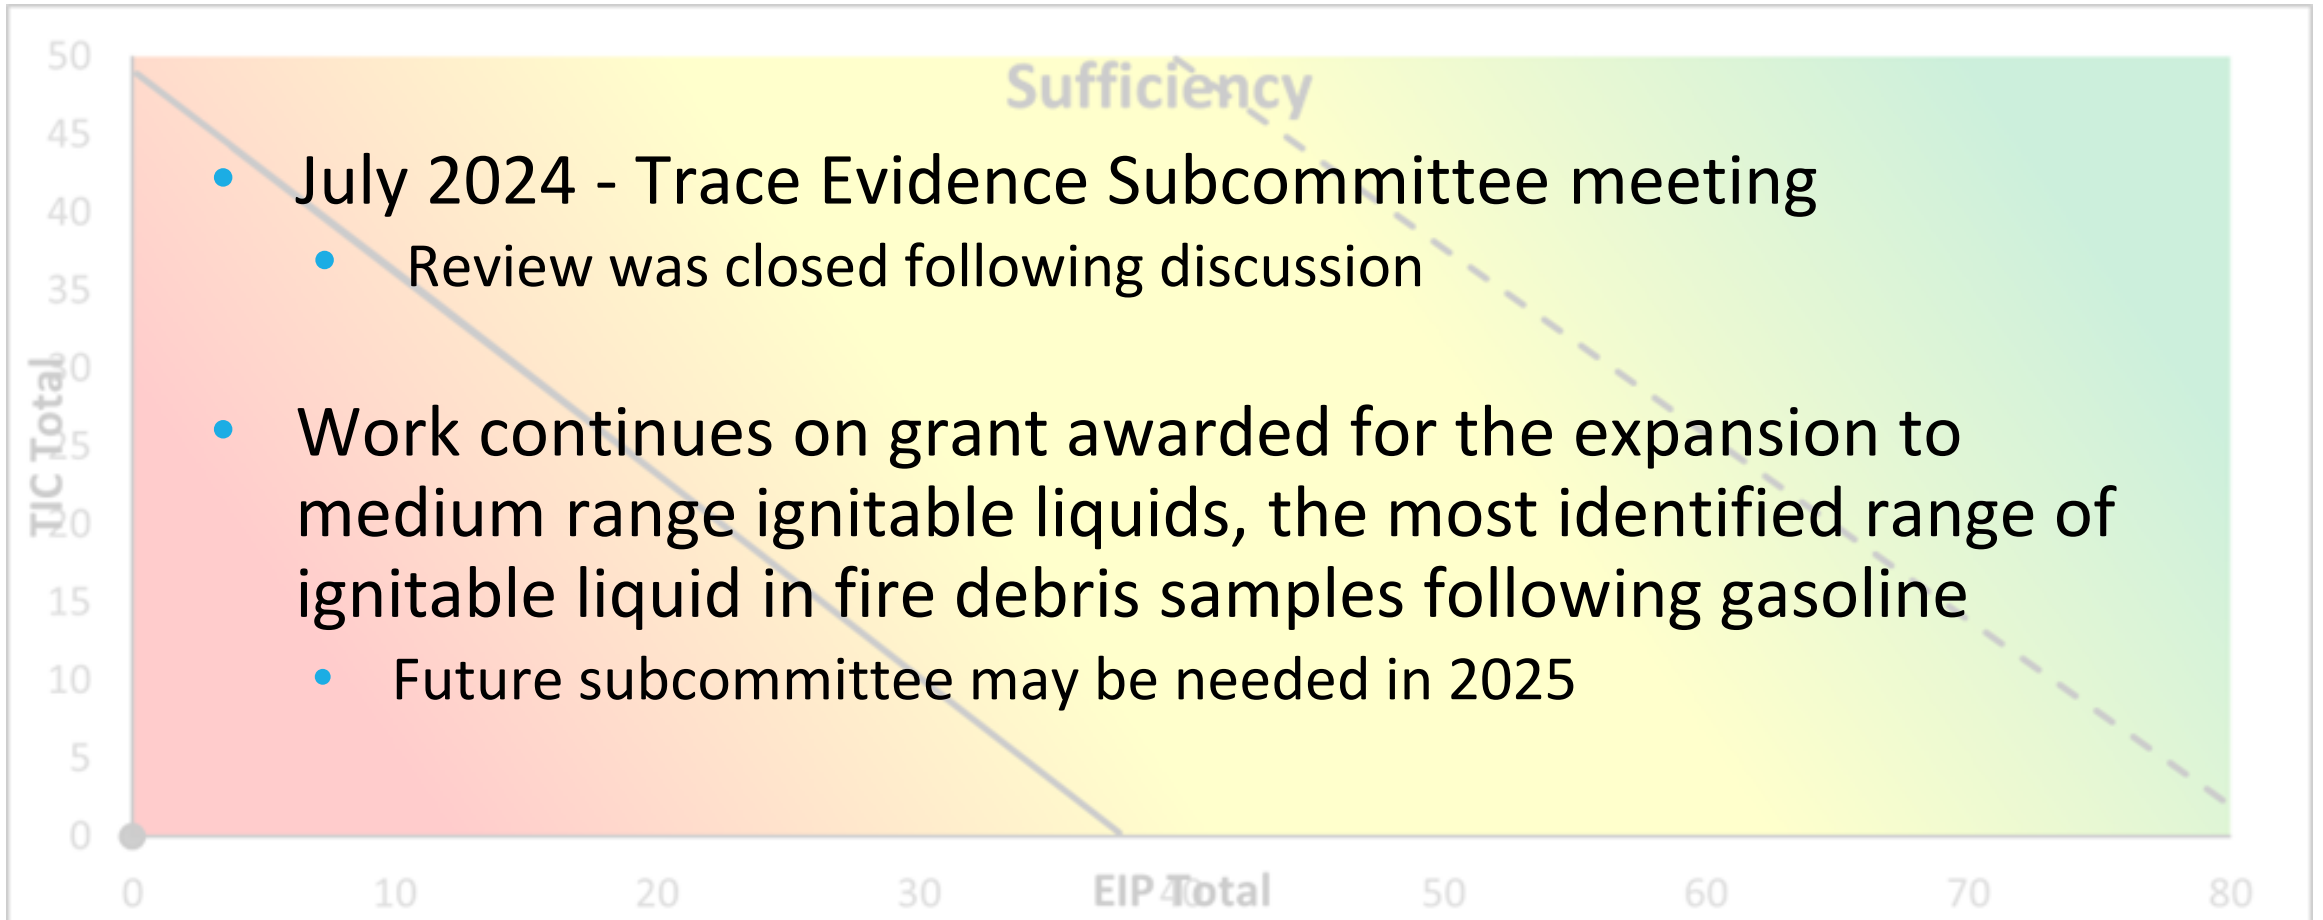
Sufficiency

- July 2024 - Trace Evidence Subcommittee meeting
  - Review was closed following discussion

- Work continues on grant awarded for the expansion to medium range ignitable liquids, the most identified range of ignitable liquid in fire debris samples following gasoline
  - Future subcommittee may be needed in 2025

TJC Total

50
45
40
35
30
25
20
15
10
5
0

0
10
20
30
40
50
60
70
80

EIP Total